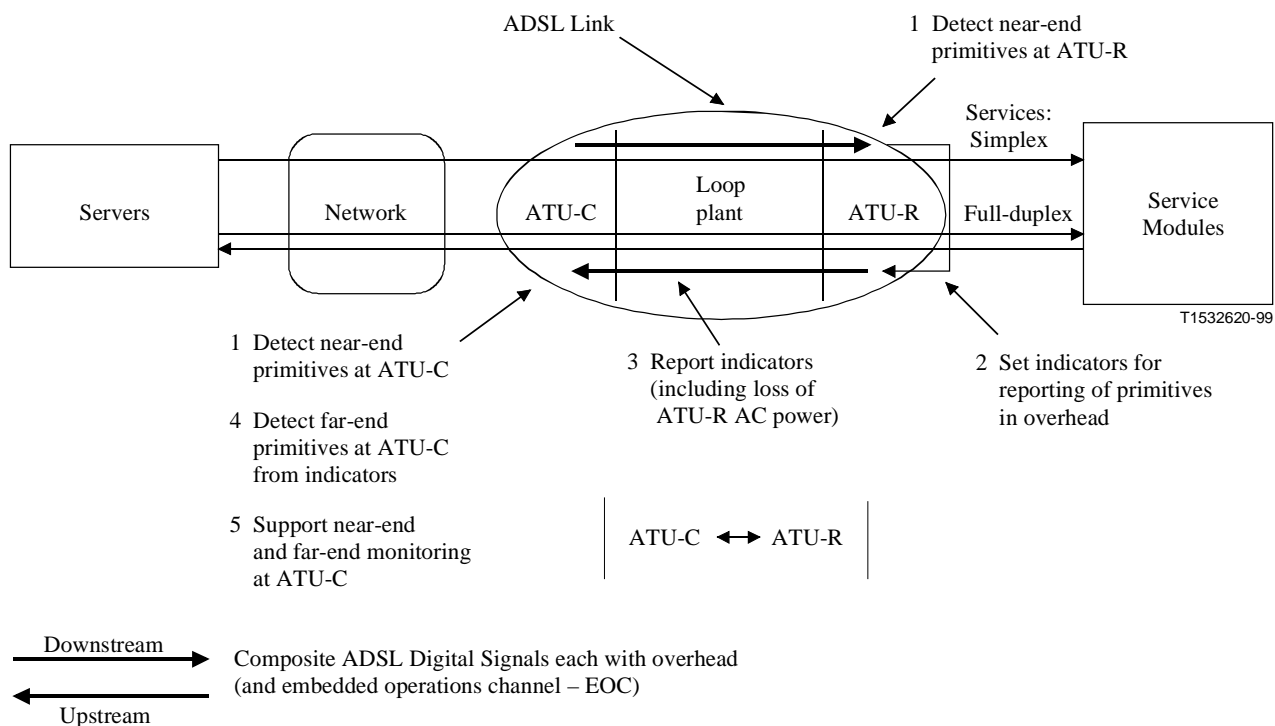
ADSL Link

1 Detect near-end primitives at ATU-R

Services: Simplex

Full-duplex

Servers

Network

ATU-C

Loop plant

ATU-R

Service Modules

T1532620-99

1 Detect near-end primitives at ATU-C

3 Report indicators (including loss of ATU-R AC power)

2 Set indicators for reporting of primitives in overhead

4 Detect far-end primitives at ATU-C from indicators

5 Support near-end and far-end monitoring at ATU-C

ATU-C ↔ ATU-R

Downstream

Composite ADSL Digital Signals each with overhead (and embedded operations channel – EOC)

Upstream